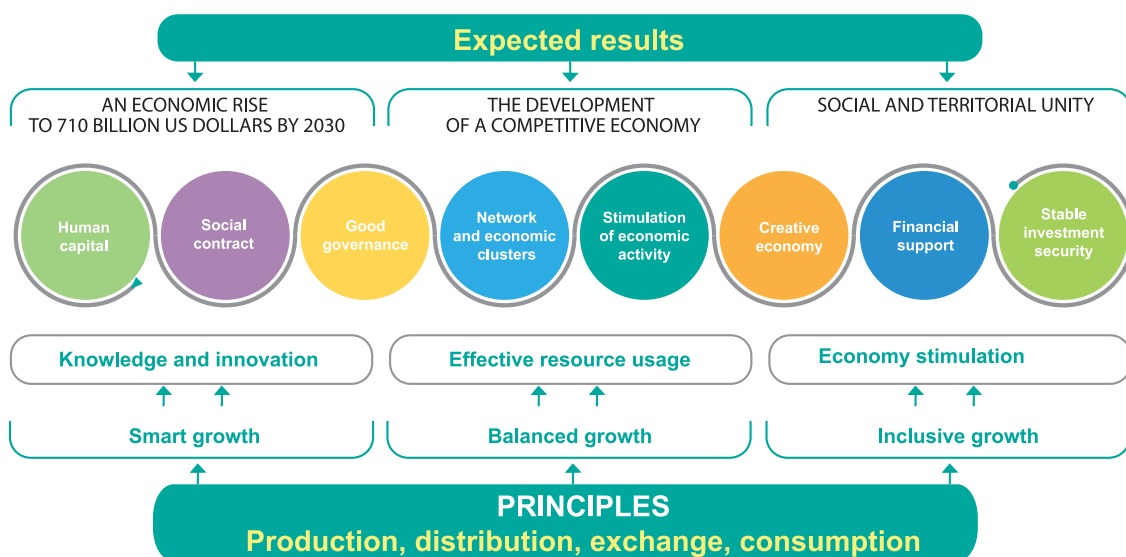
Expected results

AN ECONOMIC RISE TO 710 BILLION US DOLLARS BY 2030

THE DEVELOPMENT OF A COMPETITIVE ECONOMY

SOCIAL AND TERRITORIAL UNITY

Human capital

Social contract

Good governance

Network and economic clusters

Stimulation of economic activity

Creative economy

Financial support

Stable investment security

Knowledge and innovation

Effective resource usage

Economy stimulation

Smart growth

Balanced growth

Inclusive growth

PRINCIPLES
Production, distribution, exchange, consumption